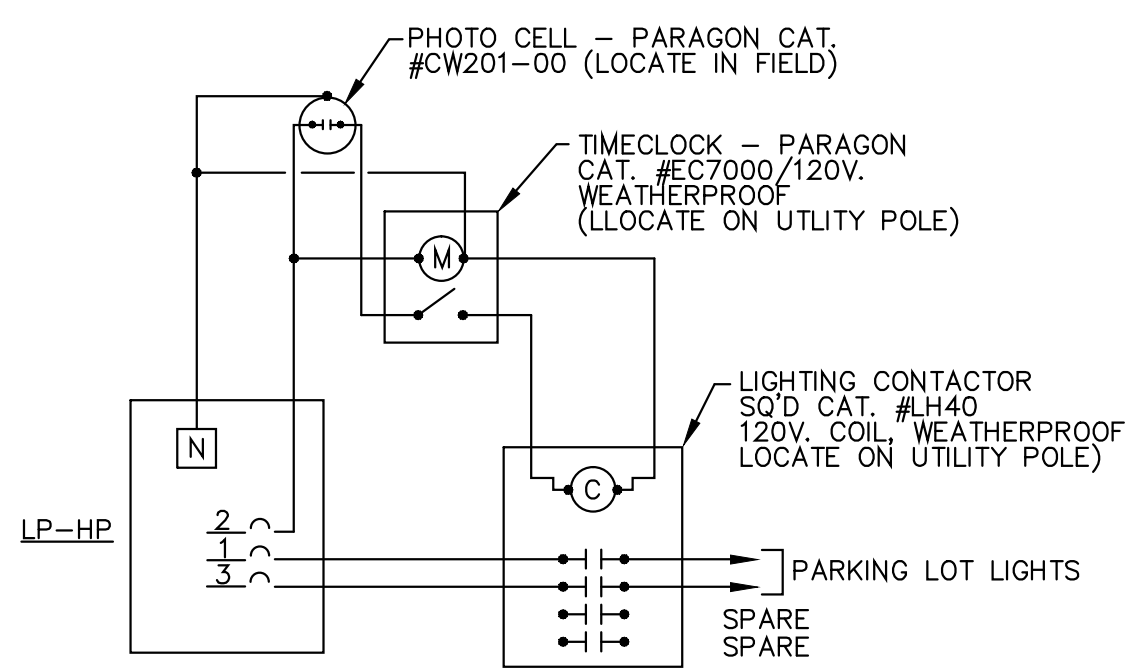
PHOTO CELL – PARAGON CAT. #CW201-00 (LOCATE IN FIELD)

TIMECLOCK – PARAGON CAT. #EC7000/120V. WEATHERPROOF (LLOCATE ON UTLITY POLE)

M

LIGHTING CONTACTOR SQ'D CAT. #LH40 120V. COIL, WEATHERPROOF LOCATE ON UTILITY POLE)

N

C

LP-HP

2
1
3

PARKING LOT LIGHTS

SPARE
SPARE